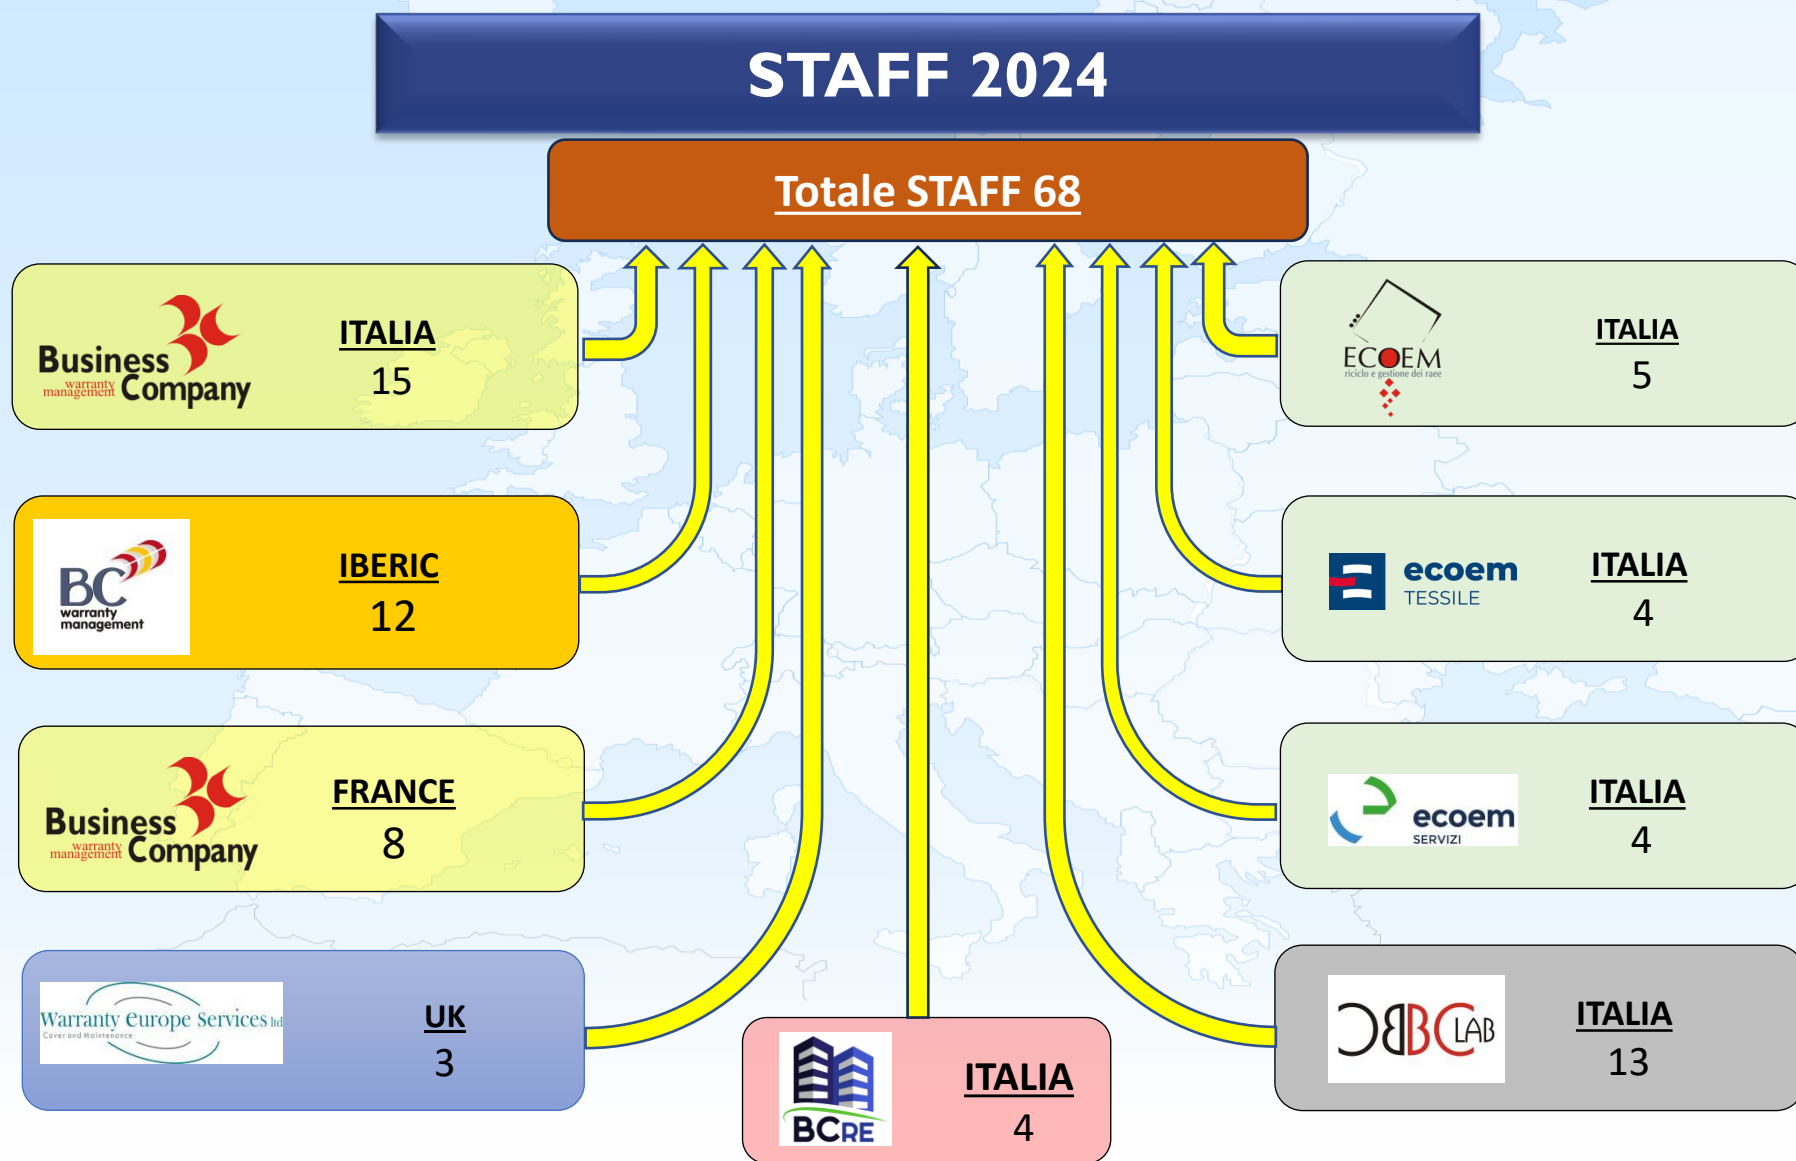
STAFF 2024

Totale STAFF 68

Business warranty management Company
ITALIA
15

BC warranty management
IBERIC
12

Business warranty management Company
FRANCE
8

Warranty Europe Services ltd
Cover and Maintenance
UK
3

BCRE
ITALIA
4

ECOEM
riciclo e gestione dei raee
ITALIA
5

ecoem TESSILE
ITALIA
4

ecoem SERVIZI
ITALIA
4

DBC LAB
ITALIA
13